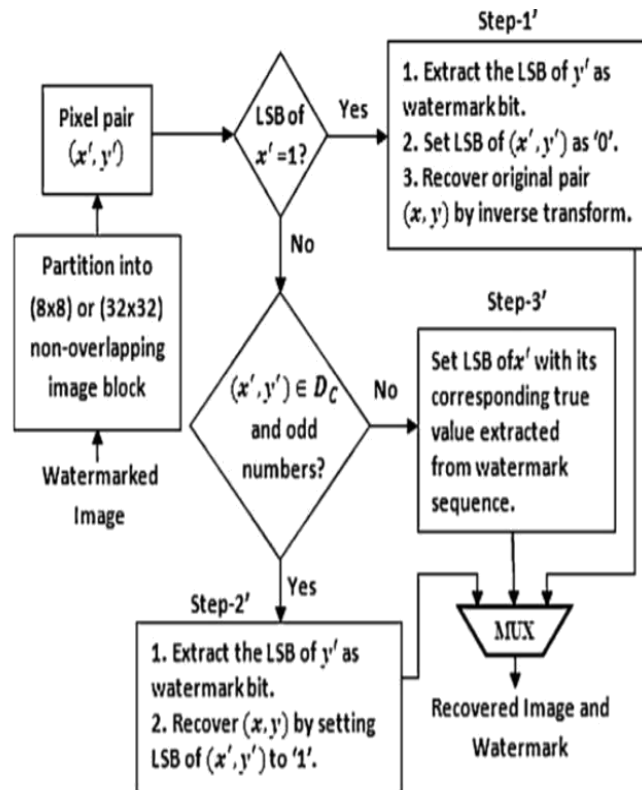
Step-1′

Pixel pair $(x', y')$

LSB of $x' = 1$?

Yes

1. Extract the LSB of $y'$ as watermark bit.
2. Set LSB of $(x', y')$ as '0'.
3. Recover original pair $(x, y)$ by inverse transform.

No

Partition into (8x8) or (32x32) non-overlapping image block

Watermarked Image

$(x', y') \in D_C$ and odd numbers?

No

Step-3′

Set LSB of$x'$ with its corresponding true value extracted from watermark sequence.

Yes

Step-2′

1. Extract the LSB of $y'$ as watermark bit.
2. Recover $(x, y)$ by setting LSB of $(x', y')$ to '1'.

MUX

Recovered Image and Watermark